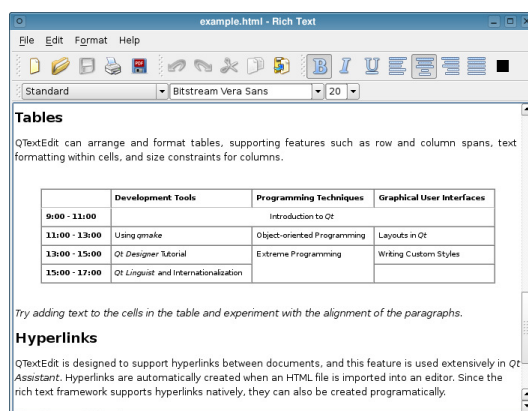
example.html - Rich Text

File Edit Format Help

Standard
Bitstream Vera Sans
20

Tables

QTextEdit can arrange and format tables, supporting features such as row and column spans, text formatting within cells, and size constraints for columns.

| | Development Tools | Programming Techniques | Graphical User Interfaces |
|---|---|---|---|
| 9:00 - 11:00 | Introduction to Qt | | |
| 11:00 - 13:00 | Using qmake | Object-oriented Programming | Layouts in Qt |
| 13:00 - 15:00 | Qt Designer Tutorial | Extreme Programming | Writing Custom Styles |
| 15:00 - 17:00 | Qt Linguist and Internationalization | | |

Try adding text to the cells in the table and experiment with the alignment of the paragraphs.

Hyperlinks

QTextEdit is designed to support hyperlinks between documents, and this feature is used extensively in Qt Assistant. Hyperlinks are automatically created when an HTML file is imported into an editor. Since the rich text framework supports hyperlinks natively, they can also be created programatically.